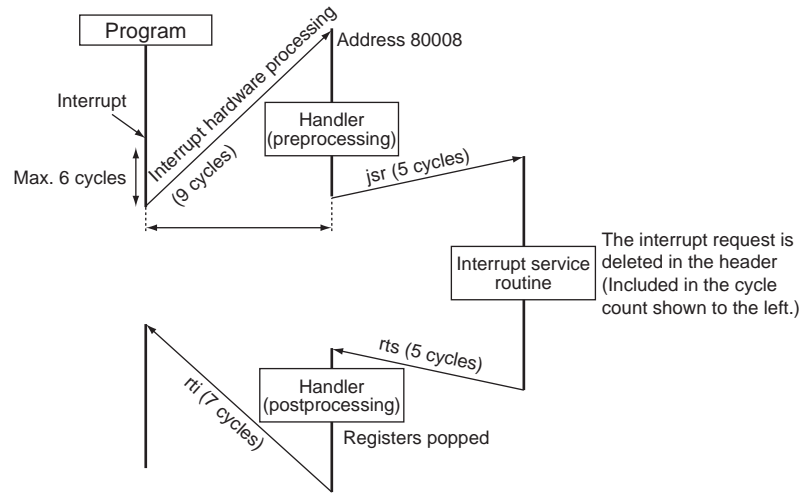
Program

Interrupt hardware processing

Address 80008

Interrupt

Handler
(preprocessing)

Max. 6 cycles

(9 cycles)

jsr (5 cycles)

The interrupt request is deleted in the header
(Included in the cycle count shown to the left.)

Interrupt service routine

rts (5 cycles)

rti (7 cycles)

Handler
(postprocessing)

Registers popped